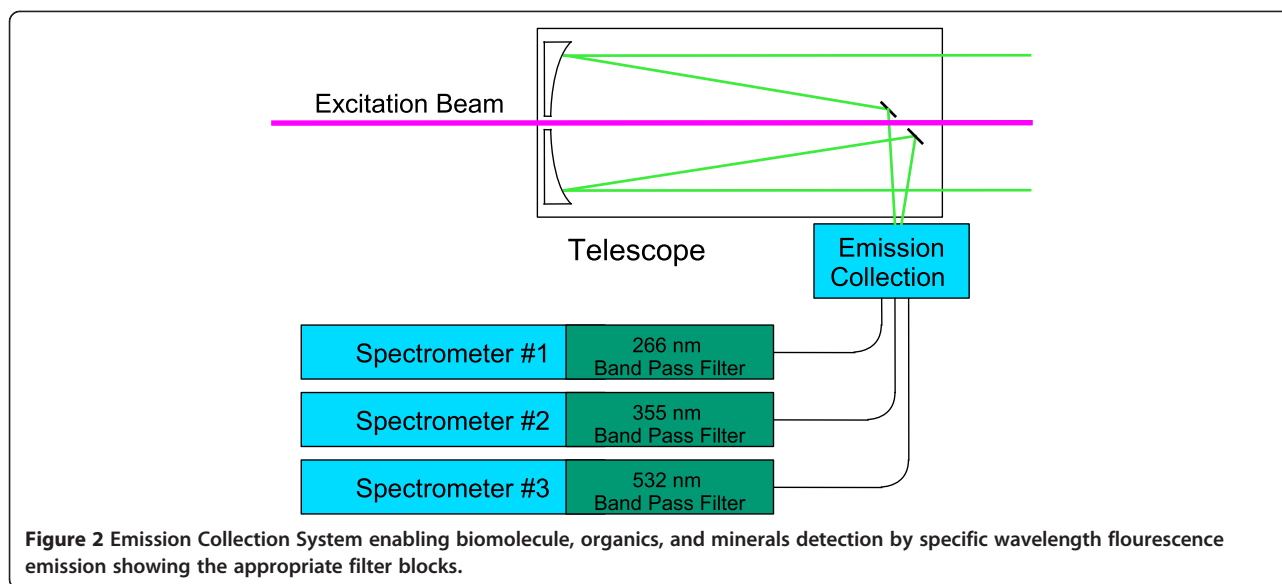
Excitation Beam

Telescope

Emission Collection

Spectrometer #1

266 nm Band Pass Filter

Spectrometer #2

355 nm Band Pass Filter

Spectrometer #3

532 nm Band Pass Filter

**Figure 2** Emission Collection System enabling biomolecule, organics, and minerals detection by specific wavelength flourescence emission showing the appropriate filter blocks.